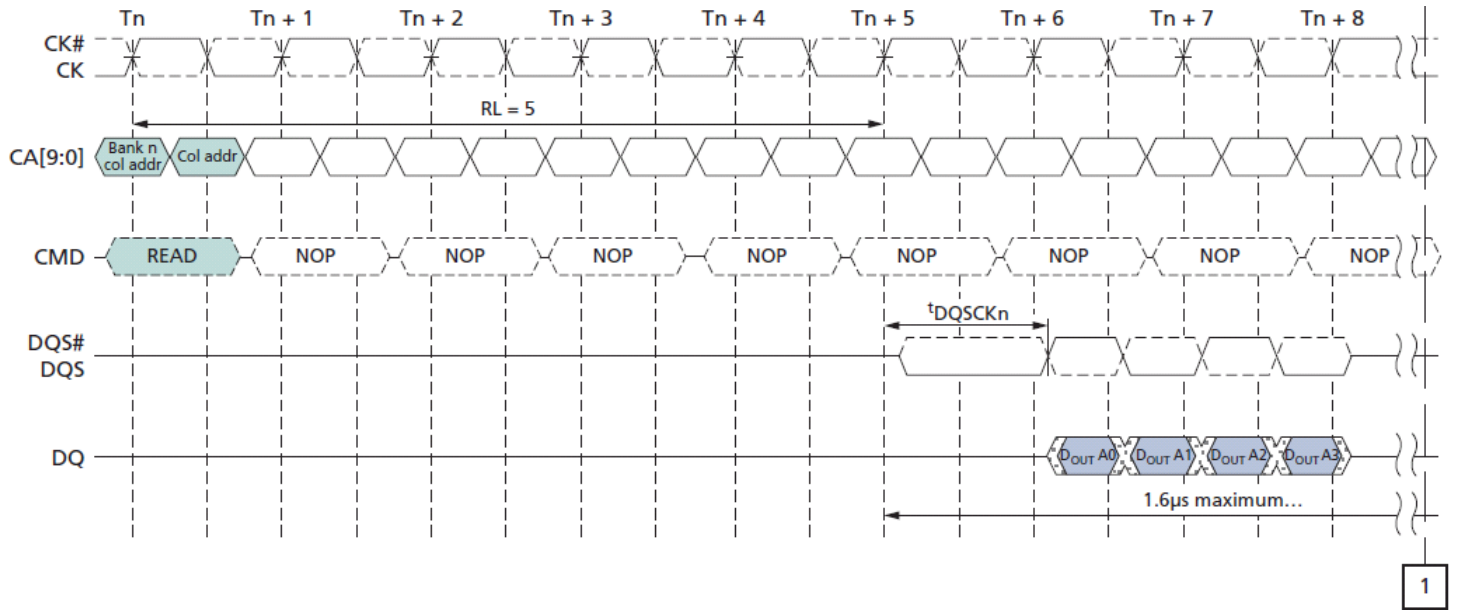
Tn
Tn + 1
Tn + 2
Tn + 3
Tn + 4
Tn + 5
Tn + 6
Tn + 7
Tn + 8

CK#
CK

RL = 5

CA[9:0]
Bank n col addr
Col addr

CMD
READ
NOP
NOP
NOP
NOP
NOP
NOP
NOP
NOP

$^tDQSCKn$

DQS#
DQS

DQ
$D_{OUT}$ A0
$D_{OUT}$ A1
$D_{OUT}$ A2
$D_{OUT}$ A3

1.6μs maximum...

1